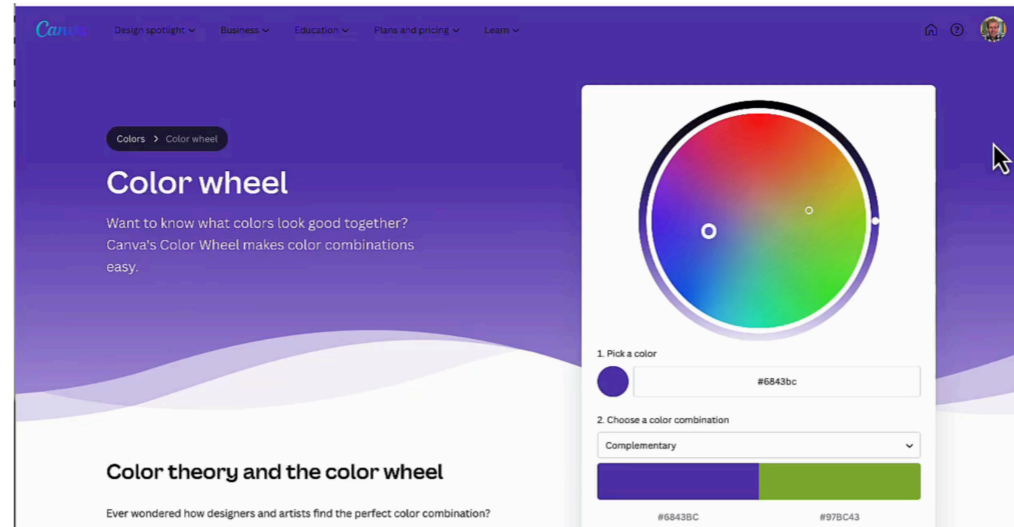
Canva Design spotlight Business Education Plans and pricing Learn

Colors > Color wheel

Color wheel

Want to know what colors look good together? Canva's Color Wheel makes color combinations easy.

1. Pick a color

#6843bc

2. Choose a color combination

Complementary

#6843BC #97BC43

Color theory and the color wheel

Ever wondered how designers and artists find the perfect color combination?